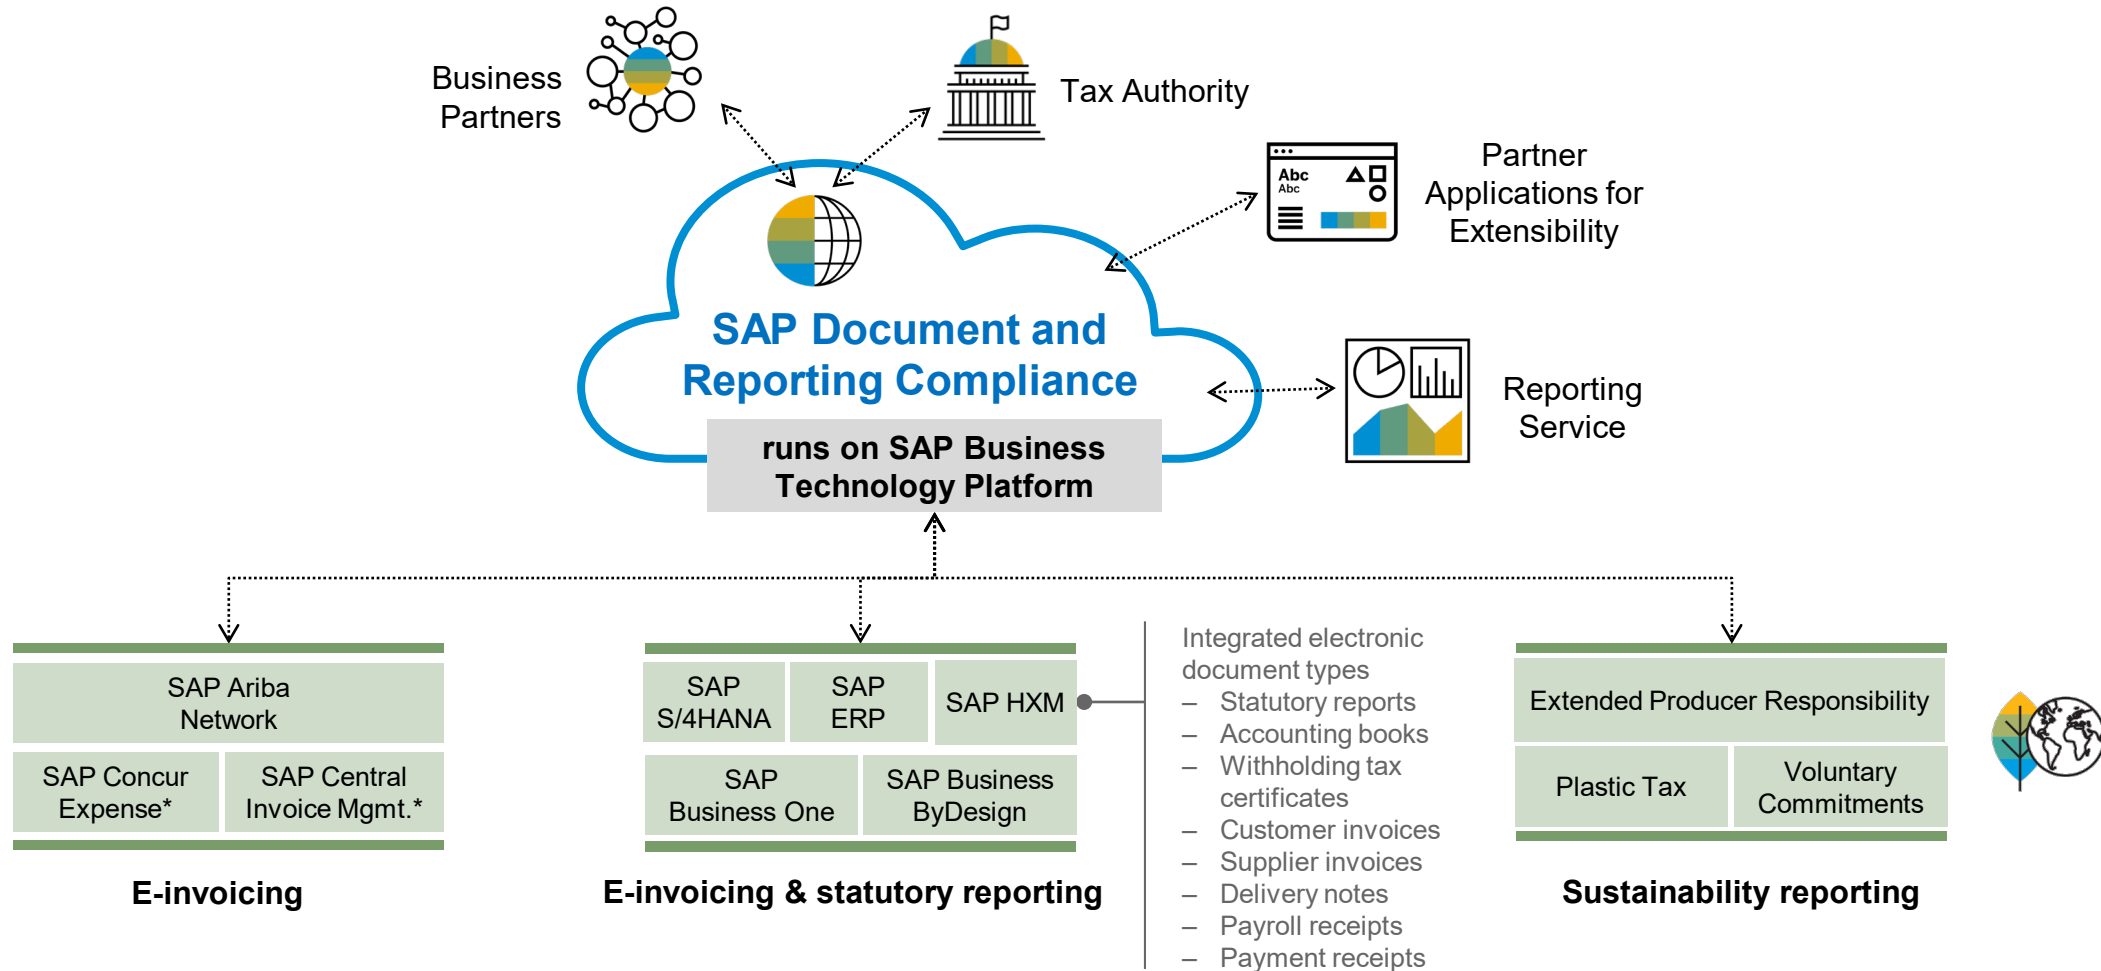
Business Partners

Tax Authority

Abc
Abc

Partner Applications for Extensibility

SAP Document and Reporting Compliance

runs on SAP Business Technology Platform

Reporting Service

SAP Ariba Network

SAP Concur Expense*

SAP Central Invoice Mgmt.*

E-invoicing

SAP S/4HANA

SAP ERP

SAP HXM

SAP Business One

SAP Business ByDesign

E-invoicing & statutory reporting

Integrated electronic document types
– Statutory reports
– Accounting books
– Withholding tax certificates
– Customer invoices
– Supplier invoices
– Delivery notes
– Payroll receipts
– Payment receipts

Extended Producer Responsibility

Plastic Tax

Voluntary Commitments

Sustainability reporting